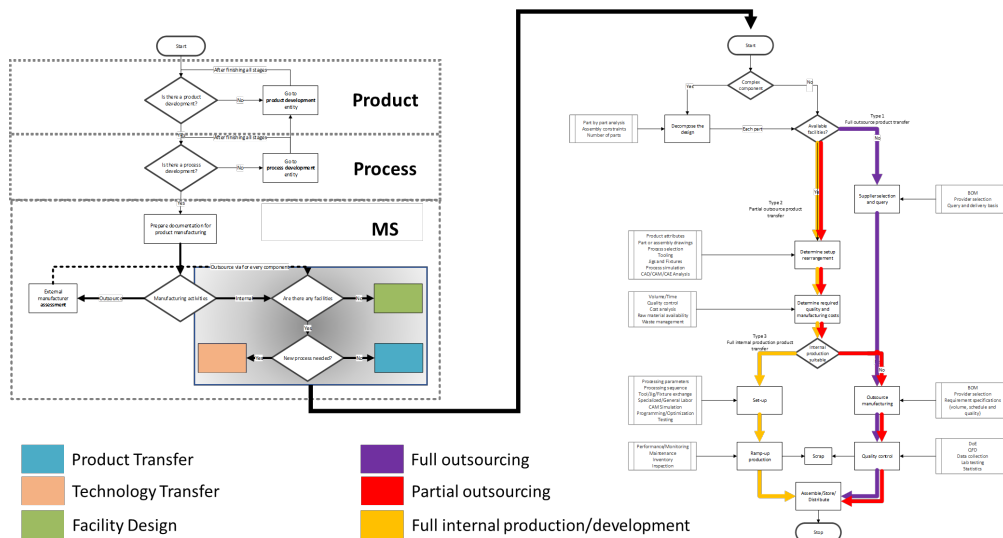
Start

After finishing all stages

Is there a product development?

No

Go to product development entity

Product

After finishing all stages

Is there a process development?

No

Go to process development entity

Process

Yes

Prepare documentation for product manufacturing

MS

Outsource via for every component

External manufacturer assessment

Outsource

Manufacturing activities

Internal

Are there any facilities

No

Yes

Yes

New process needed?

No

Product Transfer

Technology Transfer

Facility Design

Full outsourcing

Partial outsourcing

Full internal production/development

Start

Complex component

Yes

No

Part by part analysis
Assembly constraints
Number of parts

Decompose the design

Each part

Available facilities?

Type 1
Full outsource product transfer

No

Yes

Type 2
Partial outsource product transfer

Supplier selection and query

BOM
Provider selection
Query and delivery basis

Product attributes
Part or assembly drawings
Process selection
Tooling
Jigs and Fixtures
Process simulation
CAD/CAM/CAE Analysis

Determine setup rearrangement

Volume/Time
Quality control
Cost analysis
Raw material availability
Waste management

Determine required quality and manufacturing costs

Type 3
Full internal production product transfer

Internal production suitable

No

Processing parameters
Processing sequence
Tool/Jig/Fixture exchange
Specialized/General Labor
CAM Simulation
Programming/Optimization
Testing

Set-up

Outsource manufacturing

BOM
Provider selection
Requirement specifications (volume, schedule and quality)

Performance/Monitoring
Maintenance
Inventory
Inspection

Ramp-up production

Scrap

Quality control

DoE
QFD
Data collection
Lab testing
Statistics

Assemble/Store/Distribute

Stop